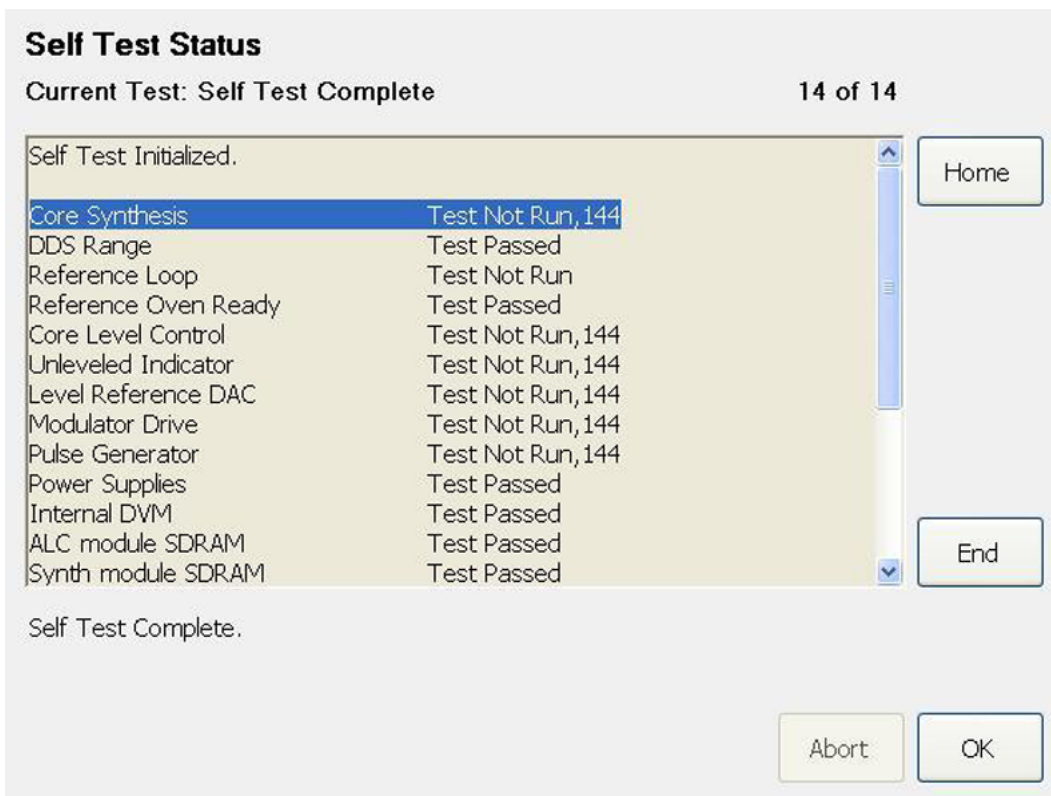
Self Test Status

Current Test: Self Test Complete 14 of 14

Self Test Initialized.

| | |
|---|---|
| Core Synthesis | Test Not Run, 144 |
| DDS Range | Test Passed |
| Reference Loop | Test Not Run |
| Reference Oven Ready | Test Passed |
| Core Level Control | Test Not Run, 144 |
| Unleveled Indicator | Test Not Run, 144 |
| Level Reference DAC | Test Not Run, 144 |
| Modulator Drive | Test Not Run, 144 |
| Pulse Generator | Test Not Run, 144 |
| Power Supplies | Test Passed |
| Internal DVM | Test Passed |
| ALC module SDRAM | Test Passed |
| Synth module SDRAM | Test Passed |

Home

End

Self Test Complete.

Abort

OK